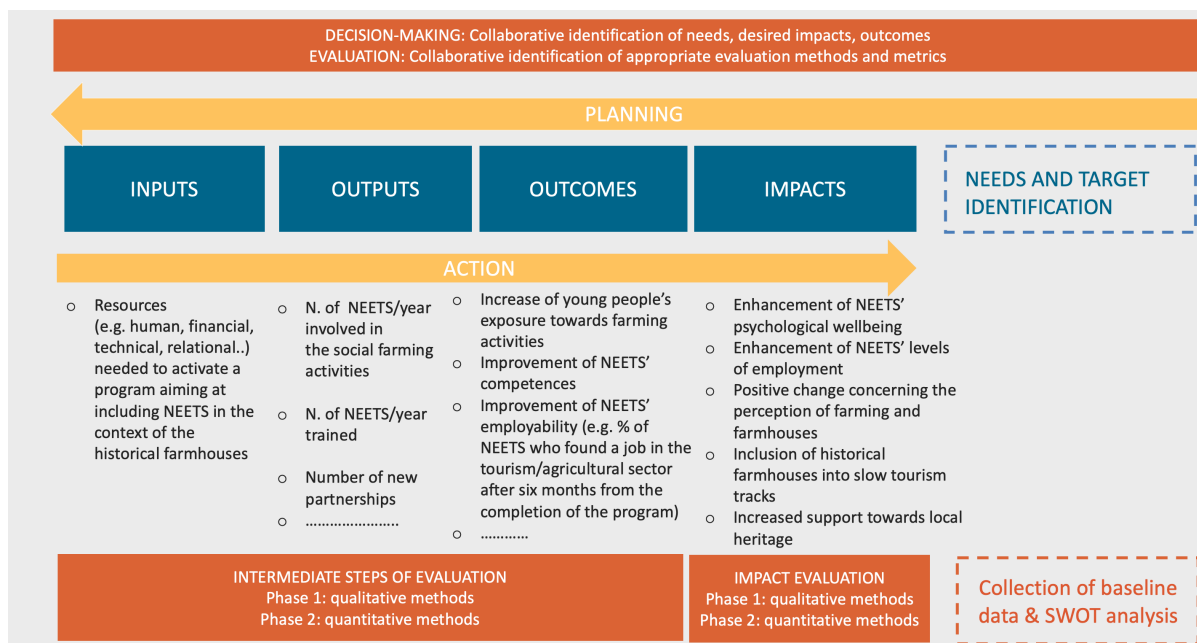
DECISION-MAKING: Collaborative identification of needs, desired impacts, outcomes
EVALUATION: Collaborative identification of appropriate evaluation methods and metrics

PLANNING

INPUTS

OUTPUTS

OUTCOMES

IMPACTS

NEEDS AND TARGET IDENTIFICATION

ACTION

o Resources (e.g. human, financial, technical, relational..) needed to activate a program aiming at including NEETS in the context of the historical farmhouses

o N. of NEETS/year involved in the social farming activities

o N. of NEETS/year trained

o Number of new partnerships

o ......................

o Increase of young people's exposure towards farming activities
o Improvement of NEETS' competences
o Improvement of NEETS' employability (e.g. % of NEETS who found a job in the tourism/agricultural sector after six months from the completion of the program)
o ...........

o Enhancement of NEETS' psychological wellbeing
o Enhancement of NEETS' levels of employment
o Positive change concerning the perception of farming and farmhouses
o Inclusion of historical farmhouses into slow tourism tracks
o Increased support towards local heritage

INTERMEDIATE STEPS OF EVALUATION
Phase 1: qualitative methods
Phase 2: quantitative methods

IMPACT EVALUATION
Phase 1: qualitative methods
Phase 2: quantitative methods

Collection of baseline data & SWOT analysis